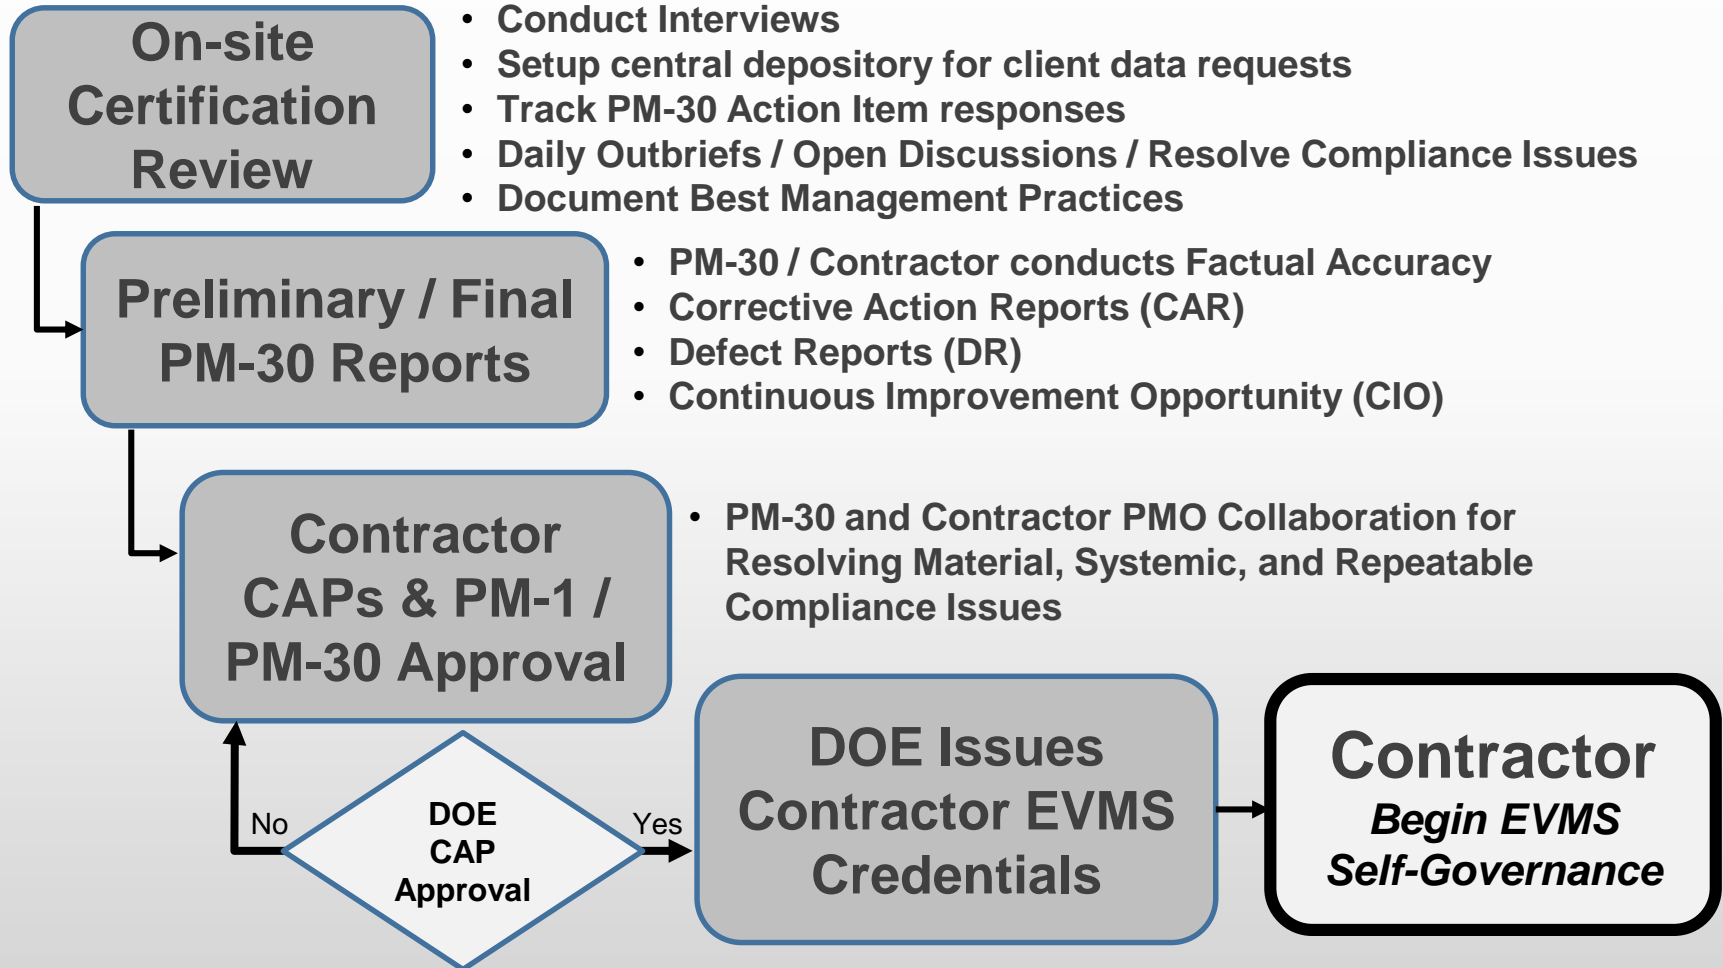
On-site Certification Review

- Conduct Interviews
- Setup central depository for client data requests
- Track PM-30 Action Item responses
- Daily Outbriefs / Open Discussions / Resolve Compliance Issues
- Document Best Management Practices

Preliminary / Final PM-30 Reports

- PM-30 / Contractor conducts Factual Accuracy
- Corrective Action Reports (CAR)
- Defect Reports (DR)
- Continuous Improvement Opportunity (CIO)

Contractor CAPs & PM-1 / PM-30 Approval

- PM-30 and Contractor PMO Collaboration for Resolving Material, Systemic, and Repeatable Compliance Issues

No

DOE CAP Approval

Yes

DOE Issues Contractor EVMS Credentials

Contractor
*Begin EVMS Self-Governance*